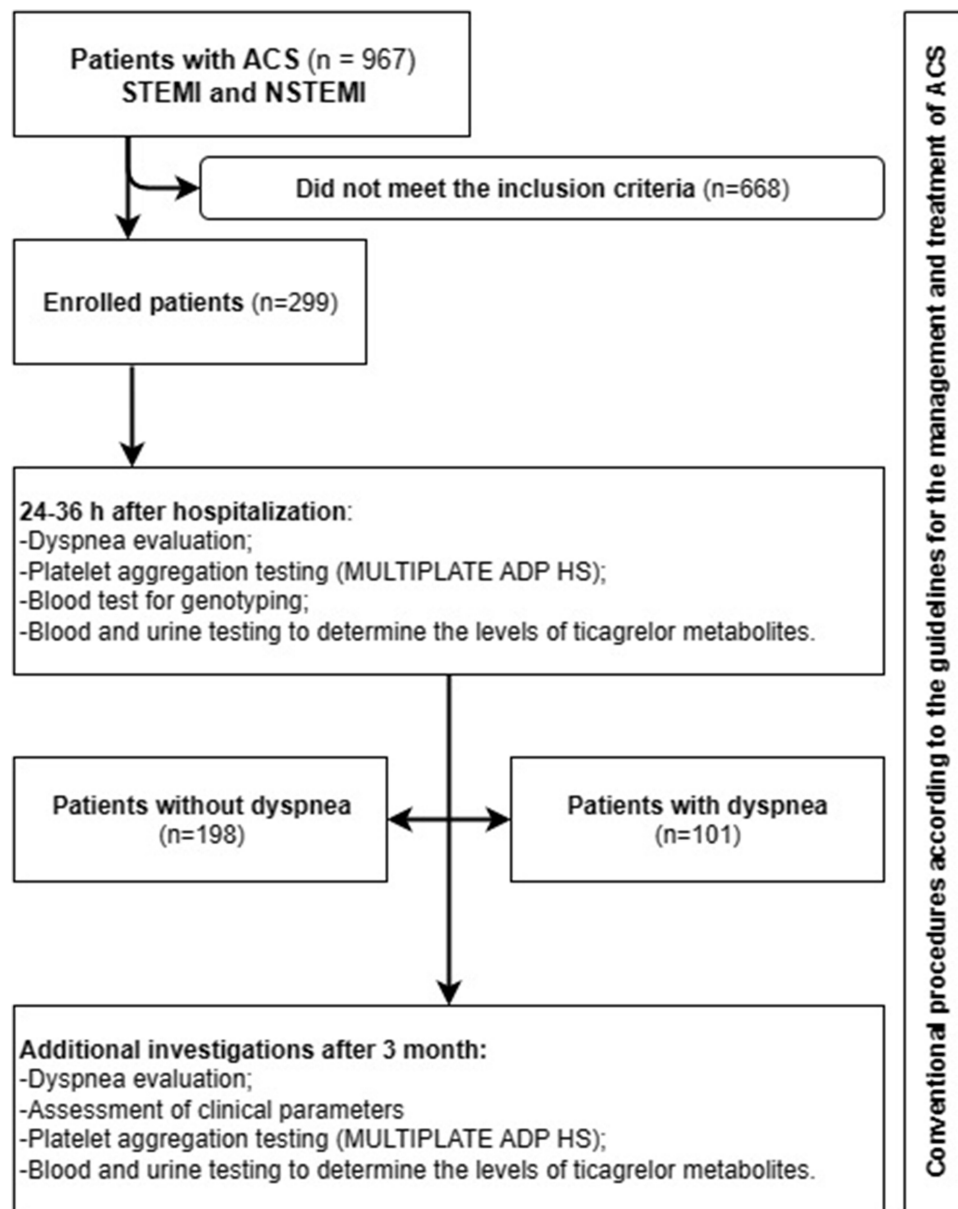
Patients with ACS (n = 967)
STEMI and NSTEMI

Did not meet the inclusion criteria (n=668)

Enrolled patients (n=299)

24-36 h after hospitalization:
-Dyspnea evaluation;
-Platelet aggregation testing (MULTIPLATE ADP HS);
-Blood test for genotyping;
-Blood and urine testing to determine the levels of ticagrelor metabolites.

Patients without dyspnea
(n=198)

Patients with dyspnea
(n=101)

Additional investigations after 3 month:
-Dyspnea evaluation;
-Assessment of clinical parameters
-Platelet aggregation testing (MULTIPLATE ADP HS);
-Blood and urine testing to determine the levels of ticagrelor metabolites.

Conventional procedures according to the guidelines for the management and treatment of ACS